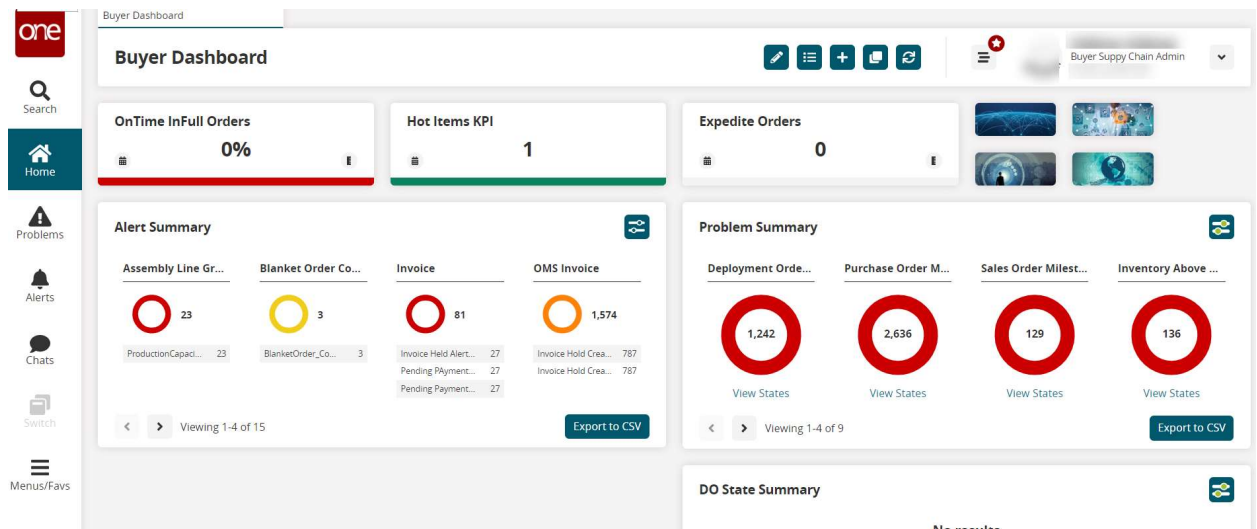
one

Search

Home

Problems

Alerts

Chats

Switch

Menus/Favs

Buyer Dashboard

Buyer Dashboard

Buyer Suppy Chain Admin

OnTime InFull Orders

0%

Hot Items KPI

1

Expedite Orders

0

Alert Summary

Assembly Line Gr...

23

ProductionCapaci... 23

Blanket Order Co...

3

BlanketOrder_Co... 3

Invoice

81

Invoice Held Alert... 27
Pending PAyment... 27
Pending Payment... 27

OMS Invoice

1,574

Invoice Hold Crea... 787
Invoice Hold Crea... 787

Viewing 1-4 of 15

Export to CSV

Problem Summary

Deployment Orde...

1,242

View States

Purchase Order M...

2,636

View States

Sales Order Milest...

129

View States

Inventory Above ...

136

View States

Viewing 1-4 of 9

Export to CSV

DO State Summary

No results